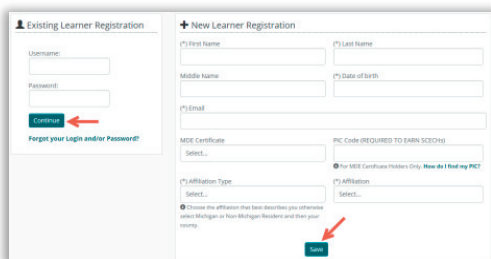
Existing Learner Registration

Username:

Password:

Continue

Forgot your Login and/or Password?

New Learner Registration

(*) First Name

(*) Last Name

Middle Name

(*) Date of birth

(*) Email

MDE Certificate

Select...

PIC Code (REQUIRED TO EARN SCECHs)

For MDE Certificate Holders Only. How do I find my PIC?

(*) Affiliation Type

Select...

(*) Affiliation

Select...

Choose the affiliation that best describes you otherwise select Michigan or Non-Michigan Resident and then your county.

Save